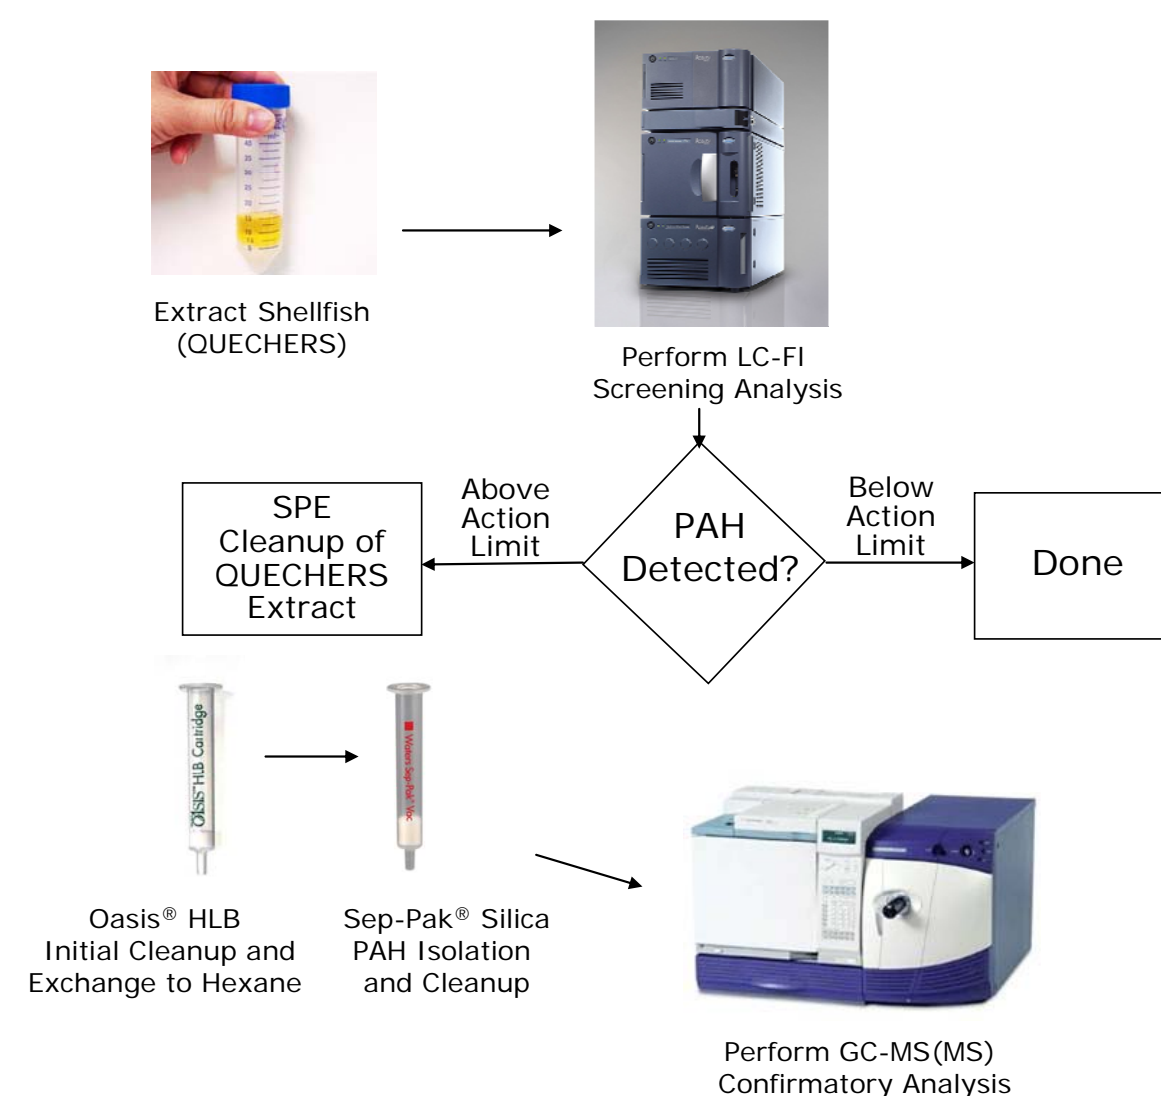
Extract Shellfish (QUECHERS)

Perform LC-FI Screening Analysis

PAH Detected?

Above Action Limit

SPE Cleanup of QUECHERS Extract

Below Action Limit

Done

OASIS HLB Catridge

Waters Sep-Pak Vac

Oasis® HLB Initial Cleanup and Exchange to Hexane

Sep-Pak® Silica PAH Isolation and Cleanup

Perform GC-MS(MS) Confirmatory Analysis